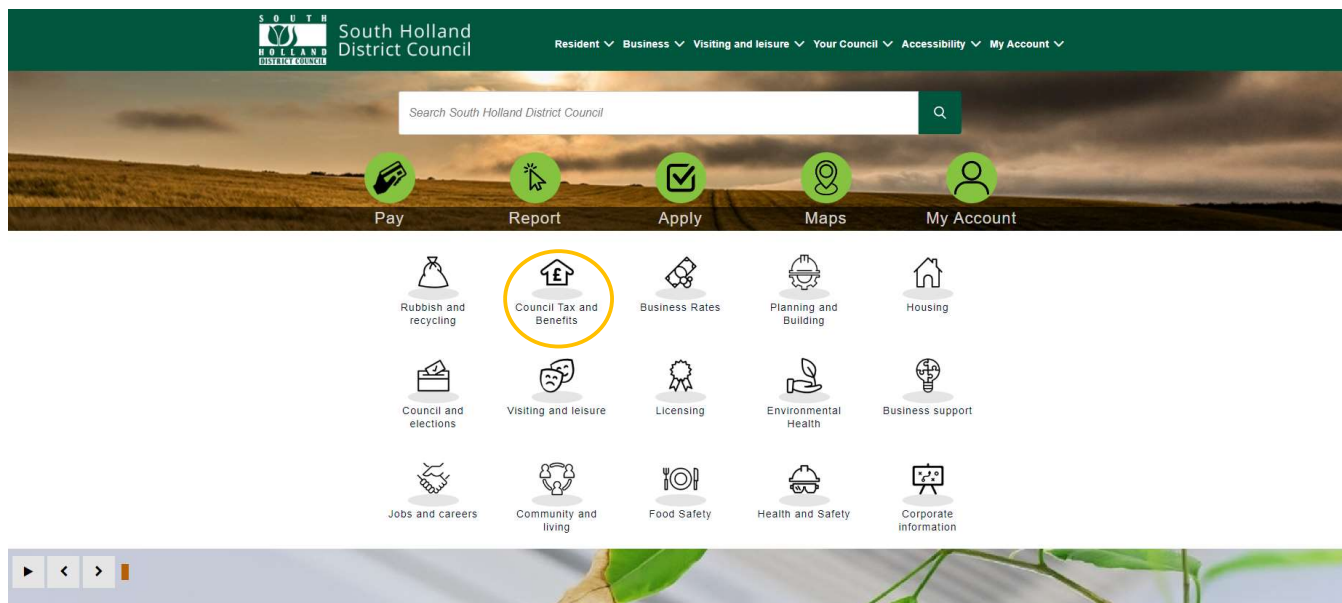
SOUTH HOLLAND DISTRICT COUNCIL

South Holland District Council

Resident Business Visiting and leisure Your Council Accessibility My Account

Search South Holland District Council

Pay Report Apply Maps My Account

Rubbish and recycling
Council Tax and Benefits
Business Rates
Planning and Building
Housing

Council and elections
Visiting and leisure
Licensing
Environmental Health
Business support

Jobs and careers
Community and living
Food Safety
Health and Safety
Corporate information